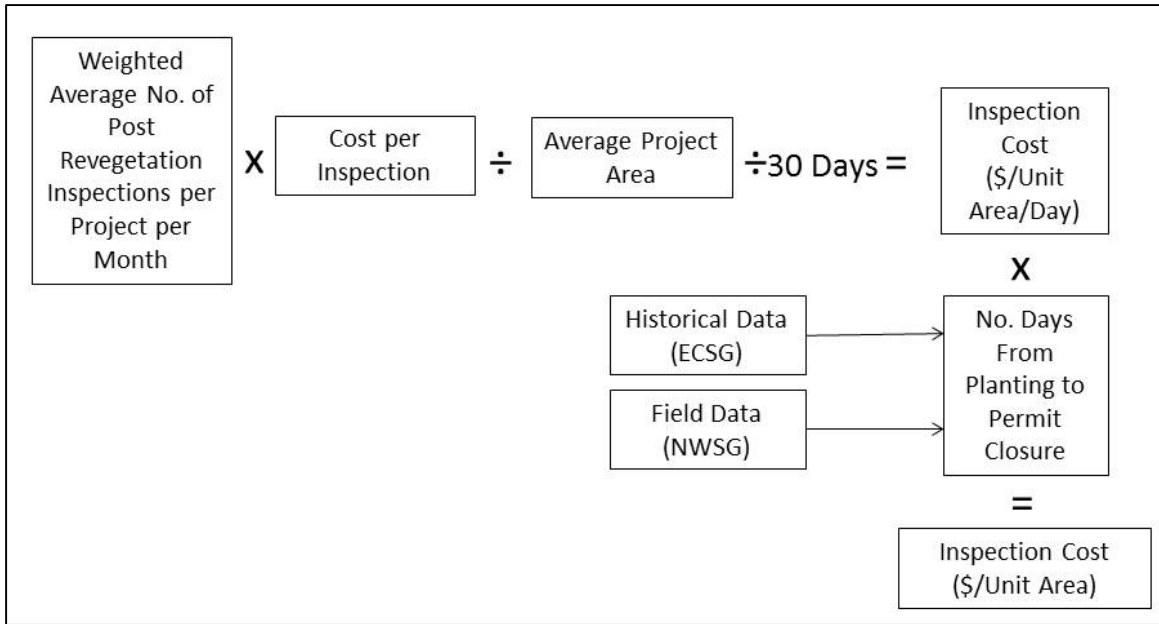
Weighted Average No. of Post Revegetation Inspections per Project per Month

X

Cost per Inspection

÷

Average Project Area

÷30 Days =

Inspection Cost (\$/Unit Area/Day)

X

Historical Data (ECSG)

Field Data (NWSG)

No. Days From Planting to Permit Closure

=

Inspection Cost (\$/Unit Area)